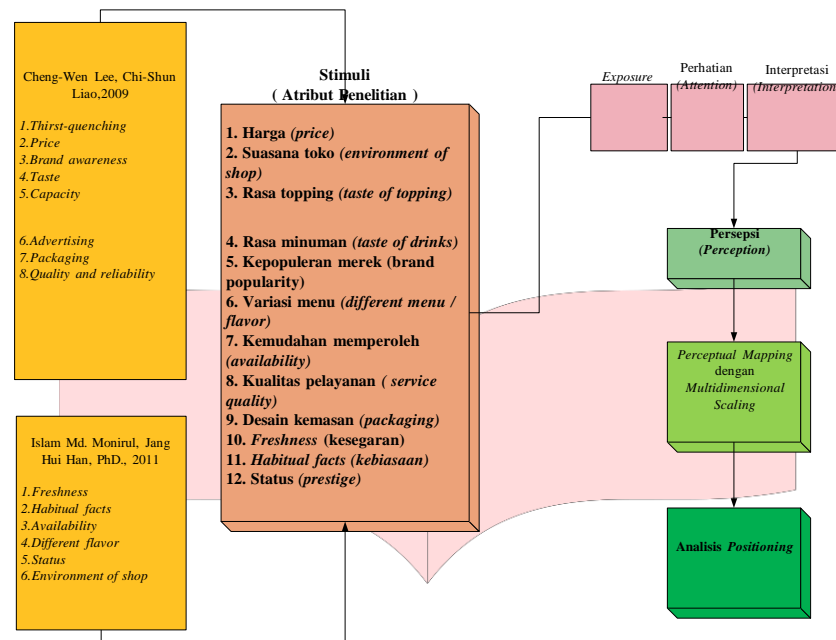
Cheng-Wen Lee, Chi-Shun Liao,2009

1.Thirst-quenching
2.Price
3.Brand awareness
4.Taste
5.Capacity

6.Advertising
7.Packaging
8.Quality and reliability

Islam Md. Monirul, Jang Hui Han, PhD., 2011

1.Freshness
2.Habitual facts
3.Availability
4.Different flavor
5.Status
6.Environment of shop

Stimuli
( Atribut Penelitian )

1. Harga (price)
2. Suasana toko (environment of shop)
3. Rasa topping (taste of topping)

4. Rasa minuman (taste of drinks)
5. Kepopuleran merek (brand popularity)
6. Variasi menu (different menu / flavor)
7. Kemudahan memperoleh (availability)
8. Kualitas pelayanan ( service quality)
9. Desain kemasan (packaging)
10. Freshness (kesegaran)
11. Habitual facts (kebiasaan)
12. Status (prestige)

Exposure

Perhatian
(Attention)

Interpretasi
(Interpretation

Persepsi
(Perception)

Perceptual Mapping dengan Multidimensional Scaling

Analisis Positioning